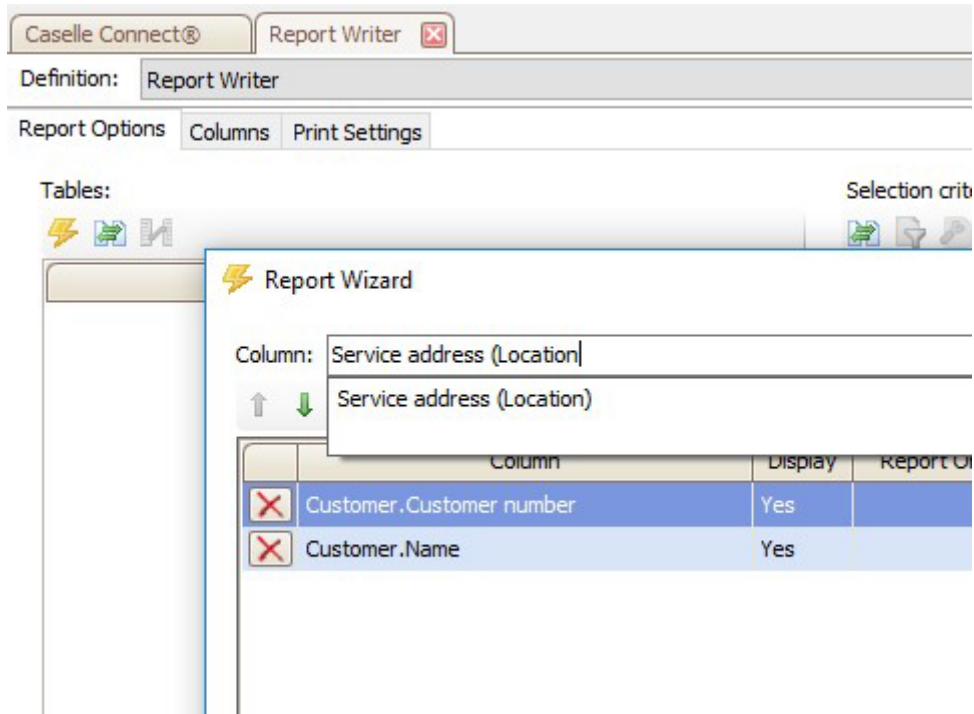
Caselle Connect®

Report Writer

Definition: Report Writer

Report Options Columns Print Settings

Tables:

Selection crit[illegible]

Report Wizard

Column: Service address (Location

Service address (Location)

| | Column | Display | Report O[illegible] |
|---|---|---|---|
| | Customer.Customer number | Yes | |
| | Customer.Name | Yes | |